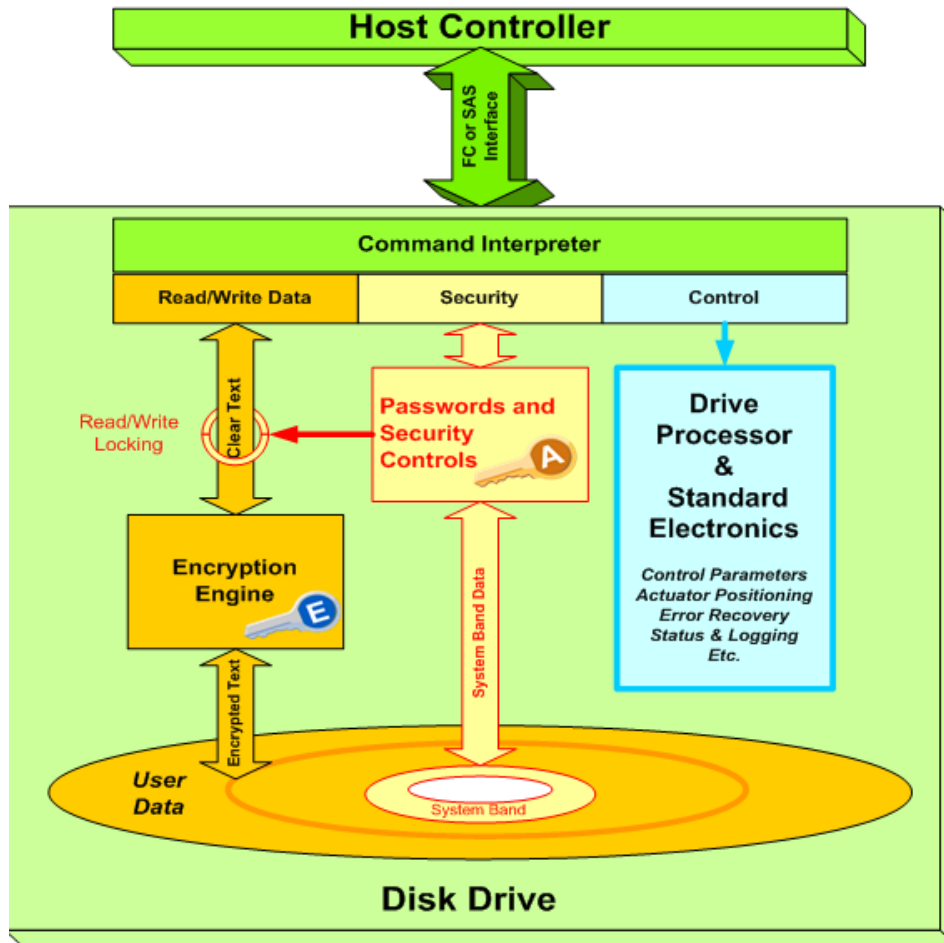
Host Controller

FC or SAS Interface

Command Interpreter

Read/Write Data

Security

Control

Read/Write Locking

Clear Text

Passwords and Security Controls

A

Drive Processor & Standard Electronics

Control Parameters
Actuator Positioning
Error Recovery
Status & Logging
Etc.

Encryption Engine

E

System Band Data

Encrypted Text

User Data

System Band

Disk Drive